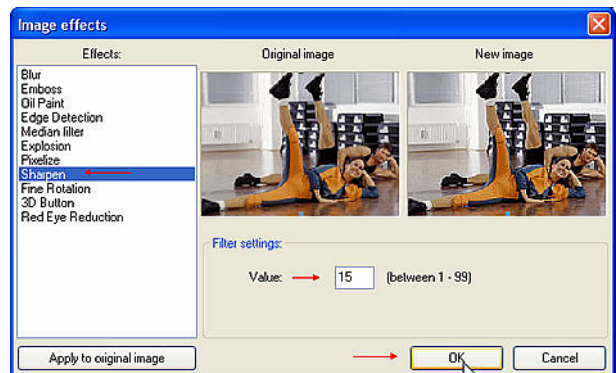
Image effects

Effects:

Blur
Emboss
Oil Paint
Edge Detection
Median filter
Explosion
Pixelize
Sharpen
Fine Rotation
3D Button
Red Eye Reduction

Original image

New image

Filter settings:

Value: 15 (between 1 - 99)

Apply to original image

OK

Cancel